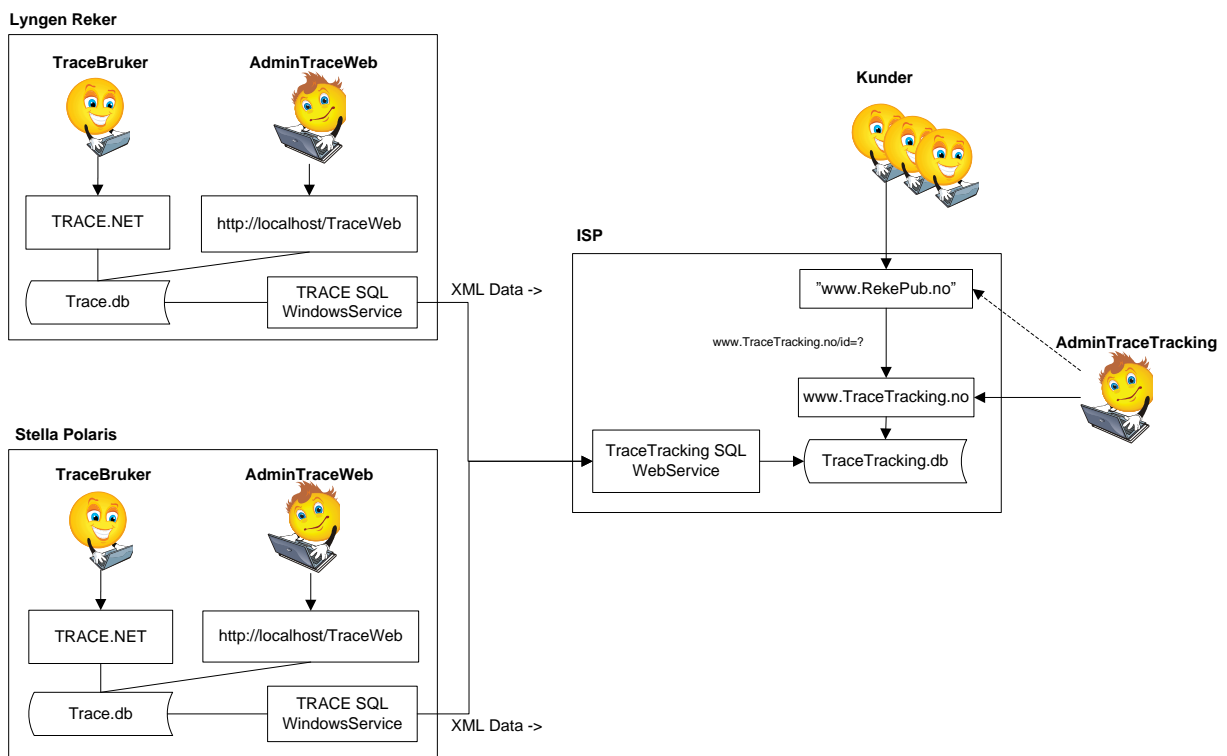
Lyngen Reker

TraceBruker

AdminTraceWeb

TRACE.NET

http://localhost/TraceWeb

Trace.db

TRACE SQL WindowsService

XML Data ->

Kunder

ISP

"www.RekePub.no"

www.TraceTracking.no/id=?

AdminTraceTracking

www.TraceTracking.no

TraceTracking SQL WebService

TraceTracking.db

Stella Polaris

TraceBruker

AdminTraceWeb

TRACE.NET

http://localhost/TraceWeb

Trace.db

TRACE SQL WindowsService

XML Data ->